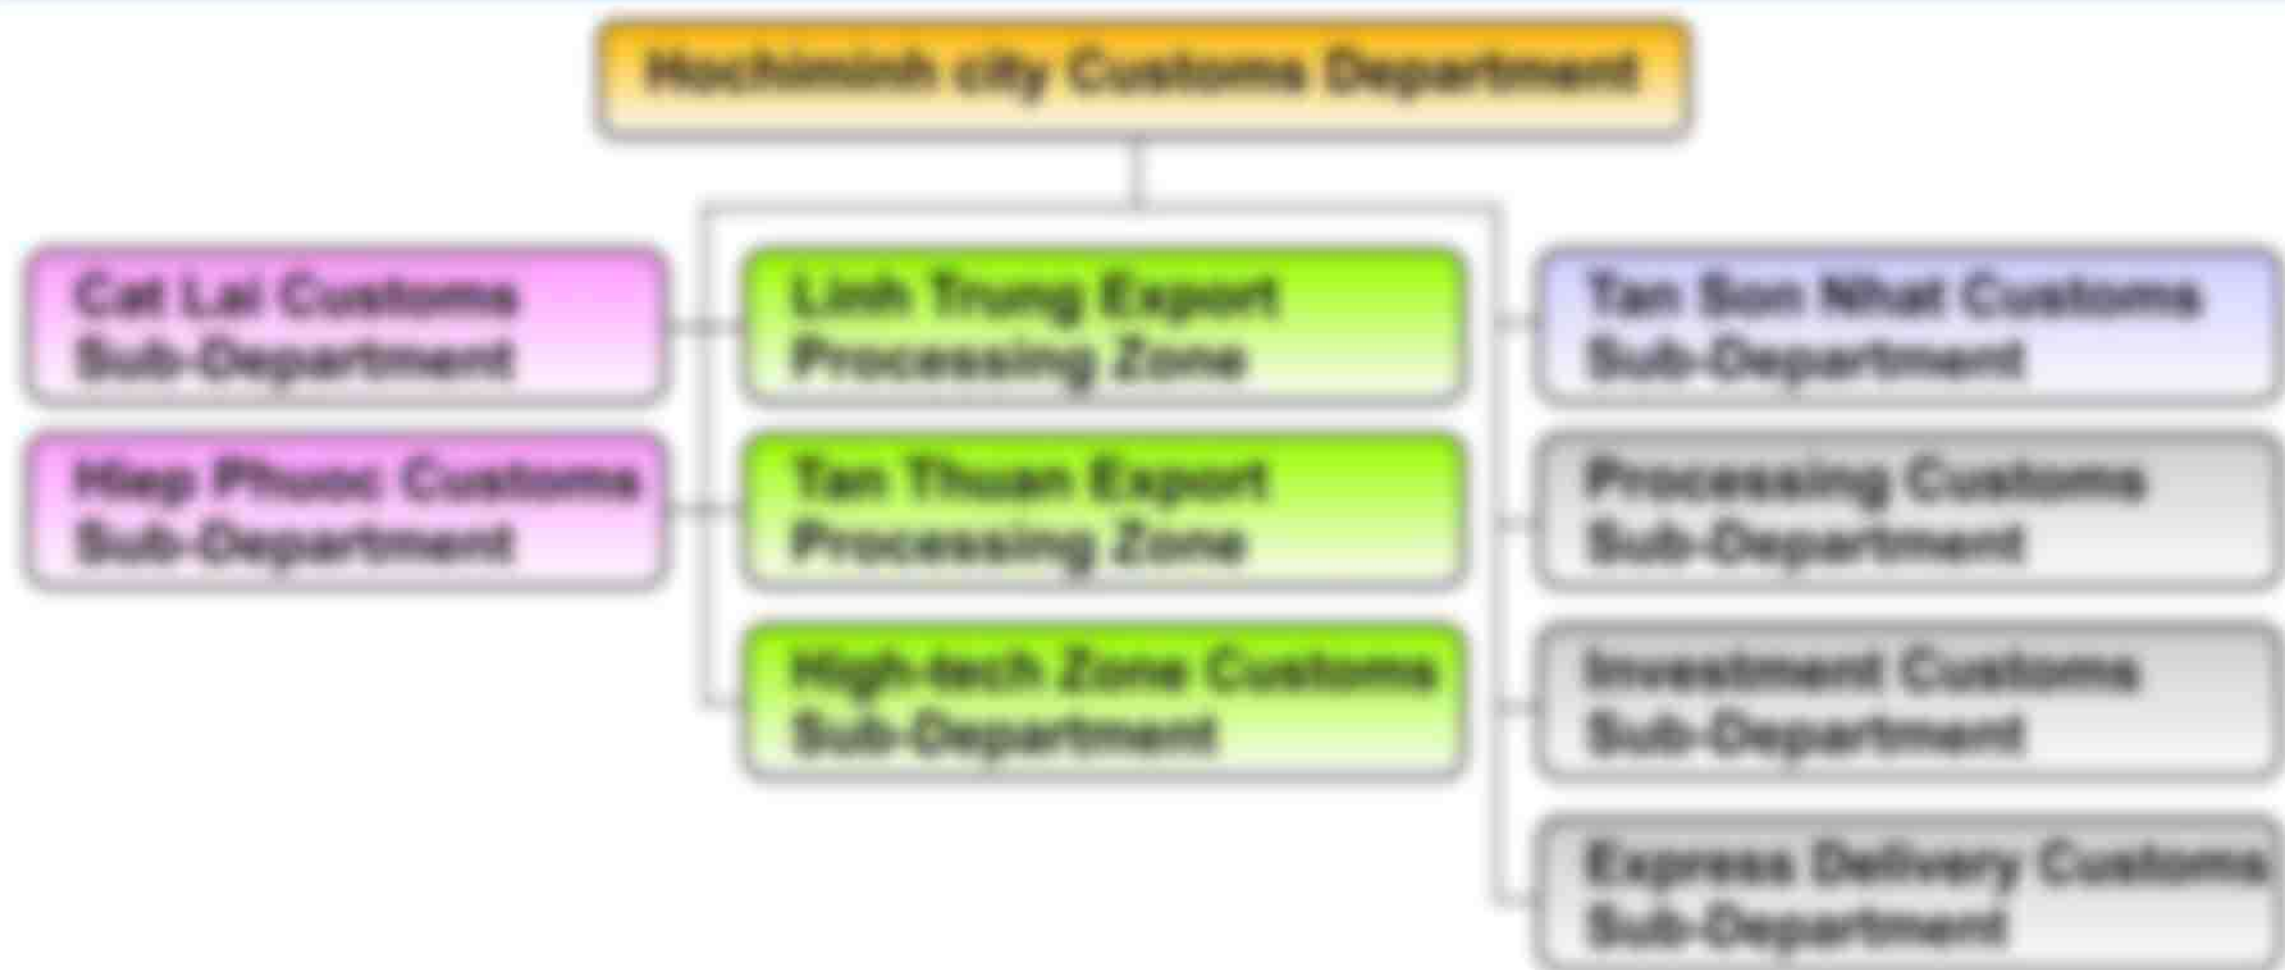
Hochiminh city Customs Department

Cat Lai Customs Sub-Department

Hiep Phuoc Customs Sub-Department

Linh Trung Export Processing Zone

Tan Thuan Export Processing Zone

High-tech Zone Customs Sub-Department

Tan Son Nhat Customs Sub-Department

Processing Customs Sub-Department

Investment Customs Sub-Department

Express Delivery Customs Sub-Department